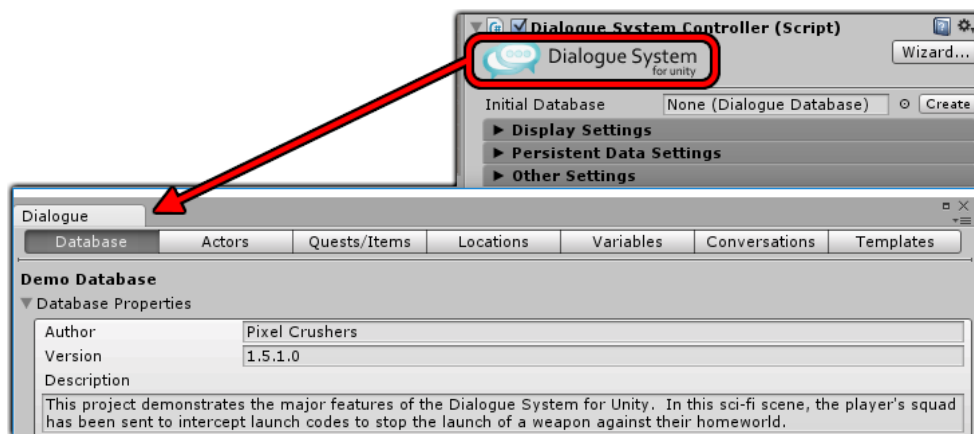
Dialogue System Controller (Script)

Wizard...

Dialogue System for unity

Initial Database None (Dialogue Database) Create

▶ Display Settings

▶ Persistent Data Settings

▶ Other Settings

Dialogue

| Database | Actors | Quests/Items | Locations | Variables | Conversations | Templates |
|---|---|---|---|---|---|---|

Demo Database

▼ Database Properties

| Author | Pixel Crushers |
|---|---|
| Version | 1.5.1.0 |

Description

This project demonstrates the major features of the Dialogue System for Unity. In this sci-fi scene, the player's squad has been sent to intercept launch codes to stop the launch of a weapon against their homeworld.